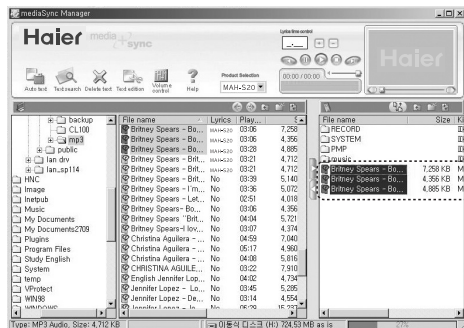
mediaSync Manager

Haier media sync

Lyrics time control

Auto text Text search Delete text Text edition Volume control Help

Product Selection
MAH-S20

00:00 / 00:00

Haier

backup
CL100
mp3
public
lan drv
lan_sp114
HNC
Image
Inetpub
Music
My Documents
My Documents2709
Plugins
Program Files
Study English
System
temp
VProtect
WIN98
WINDOWS

| File name | Lyrics | Play... | S |
|---|---|---|---|
| Britney Spears - Bo... | MAH-S20 | 03:06 | 7,258 |
| Britney Spears - Bo... | MAH-S20 | 03:06 | 4,356 |
| Britney Spears - Bo... | MAH-S20 | 03:28 | 4,885 |
| Britney Spears - Brit... | MAH-S20 | 03:21 | 4,712 |
| Britney Spears - Brit... | MAH-S20 | 03:21 | 4,712 |
| Britney Spears - Brit... | No | 03:39 | 5,140 |
| Britney Spears - I'm... | No | 03:36 | 5,072 |
| Britney Spears - Let... | No | 02:51 | 4,018 |
| Britney Spears - Bo... | No | 03:06 | 4,356 |
| Britney Spears "Brit... | No | 04:04 | 5,721 |
| Britney Spears-I lov... | No | 03:07 | 4,374 |
| Christina Aguilera -... | No | 04:59 | 7,040 |
| Christina Aguilera -... | No | 05:17 | 4,960 |
| Christina Aguilera -... | No | 04:08 | 5,816 |
| CHRISTINA AGUILE... | No | 03:22 | 7,910 |
| English Jennifer Lop... | No | 04:02 | 4,734 |
| Jennifer Lopez - Lo... | No | 03:45 | 5,285 |
| Jennifer Lopez - De... | No | 03:14 | 4,554 |
| Jennifer Lopez - Lo... | No | 03:46 | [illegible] |

| File name | Size | Ki |
|---|---|---|
| RECORD | | |
| SYSTEM | | |
| PMP | | |
| music | | |
| Britney Spears - Bo... | 7,258 KB | M |
| Britney Spears - Bo... | 4,356 KB | M |
| Britney Spears - Bo... | 4,885 KB | M |

Type: MP3 Audio, Size: 4,712 KB
이동식 디스크 (H:) 724,53 MB as is